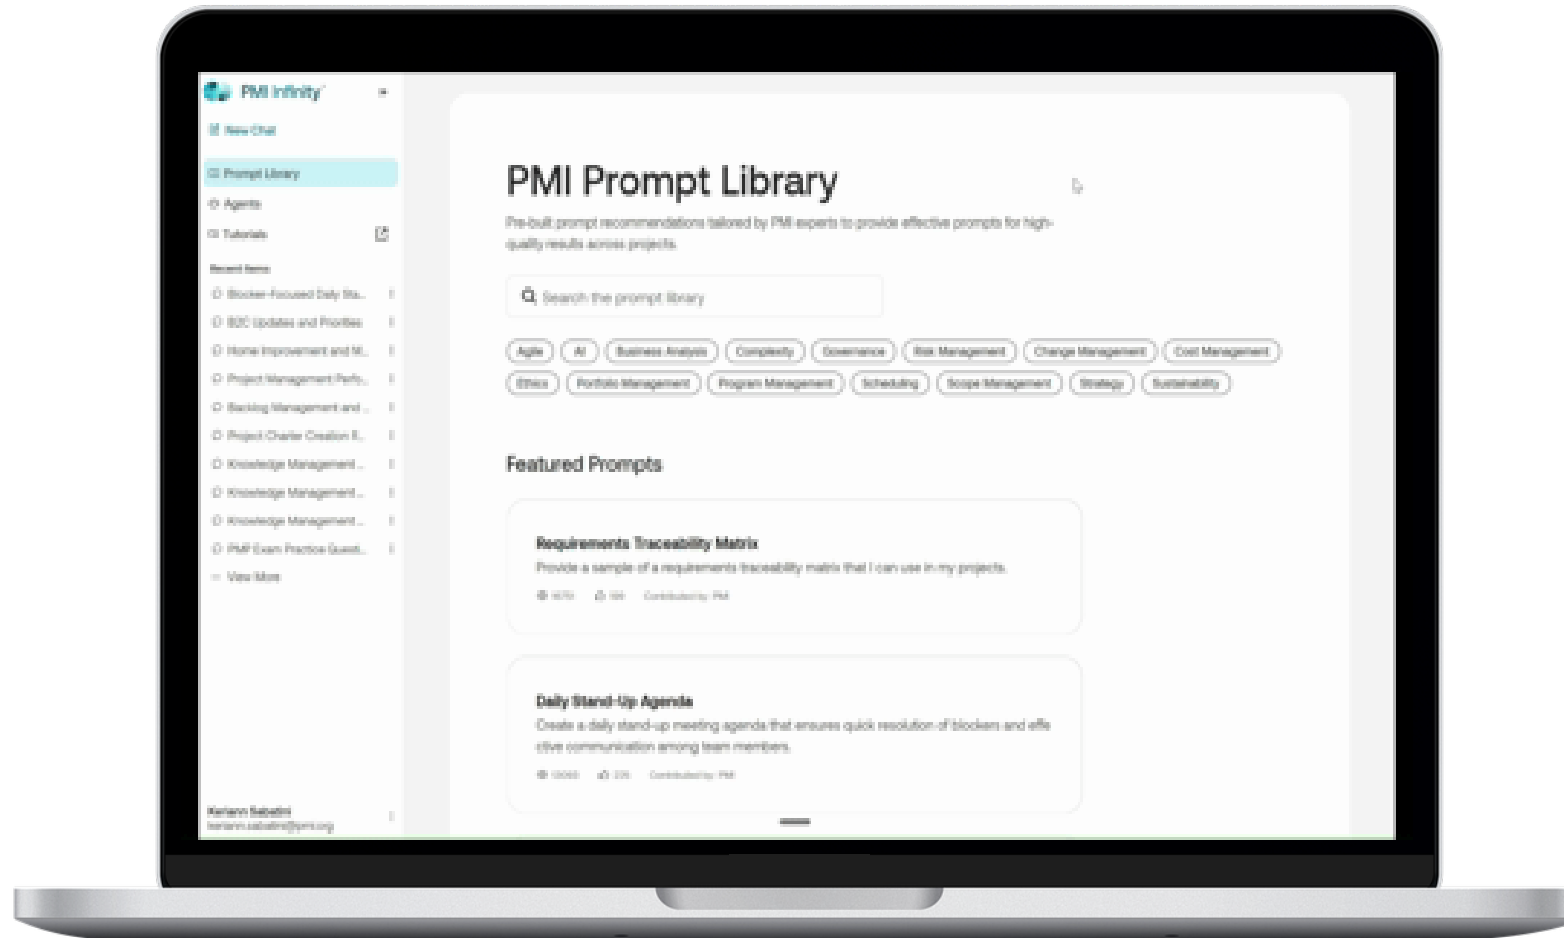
PMI Infinity

New Chat

Prompt Library

Agents

Tutorials

Recent Items

Blocker-Focused Daily Sta...

B2C Updates and Priorities

Home Improvement and M...

Project Management Perfo...

Backlog Management and ...

Project Charter Creation fi...

Knowledge Management ...

Knowledge Management ...

Knowledge Management ...

PMP Exam Practice Questi...

View More

Keriann Sabatini
keriann.sabatini@pmi.org

PMI Prompt Library

Pre-built prompt recommendations tailored by PMI experts to provide effective prompts for high-quality results across projects.

Search the prompt library

Agile | AI | Business Analysis | Complexity | Governance | Risk Management | Change Management | Cost Management | Ethics | Portfolio Management | Program Management | Scheduling | Scope Management | Strategy | Sustainability

Featured Prompts

Requirements Traceability Matrix
Provide a sample of a requirements traceability matrix that I can use in my projects.
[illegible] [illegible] Contributed by: PMI

Daily Stand-Up Agenda
Create a daily stand-up meeting agenda that ensures quick resolution of blockers and effective communication among team members.
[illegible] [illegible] Contributed by: PMI